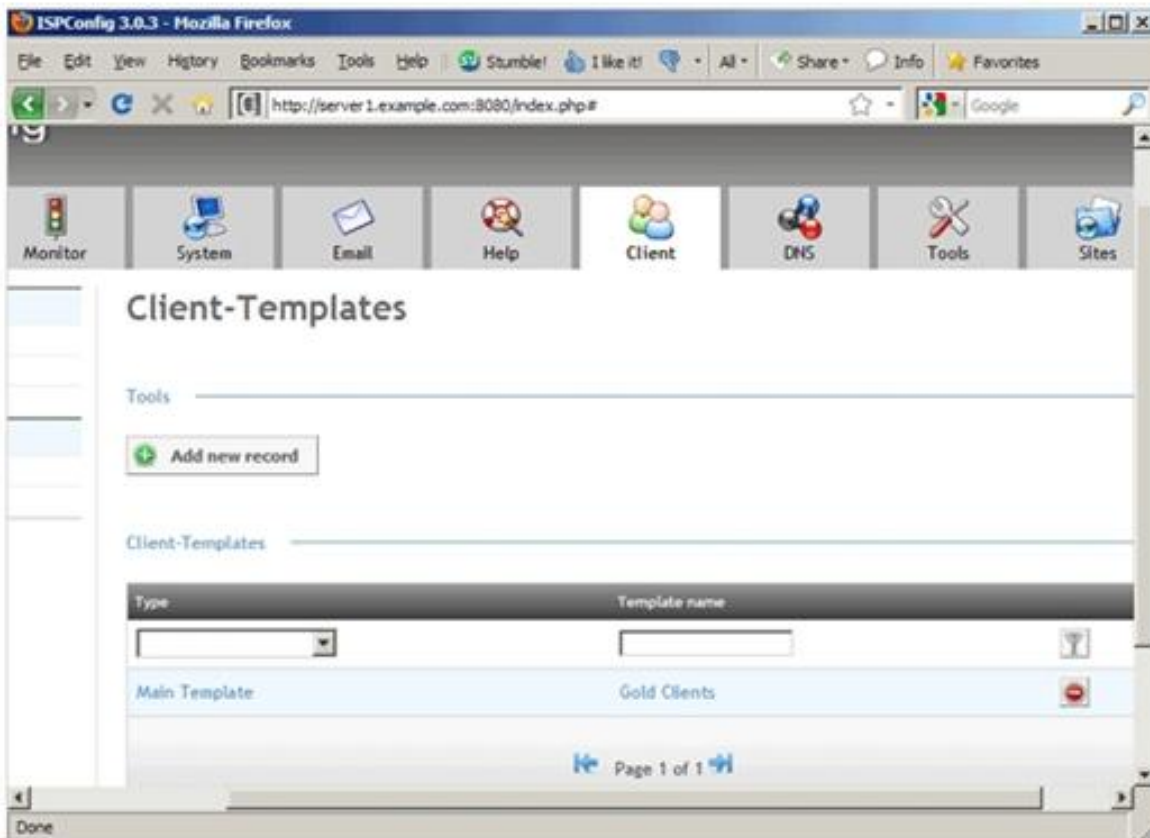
ISPConfig 3.0.3 - Mozilla Firefox

File Edit View History Bookmarks Tools Help Stumble! I like it! All Share Info Favorites

http://server1.example.com:8080/index.php#

Google

Monitor System Email Help Client DNS Tools Sites

Client-Templates

Tools

Add new record

Client-Templates

| Type | Template name |
|---|---|
| | |
| Main Template | Gold Clients |

Page 1 of 1

Done